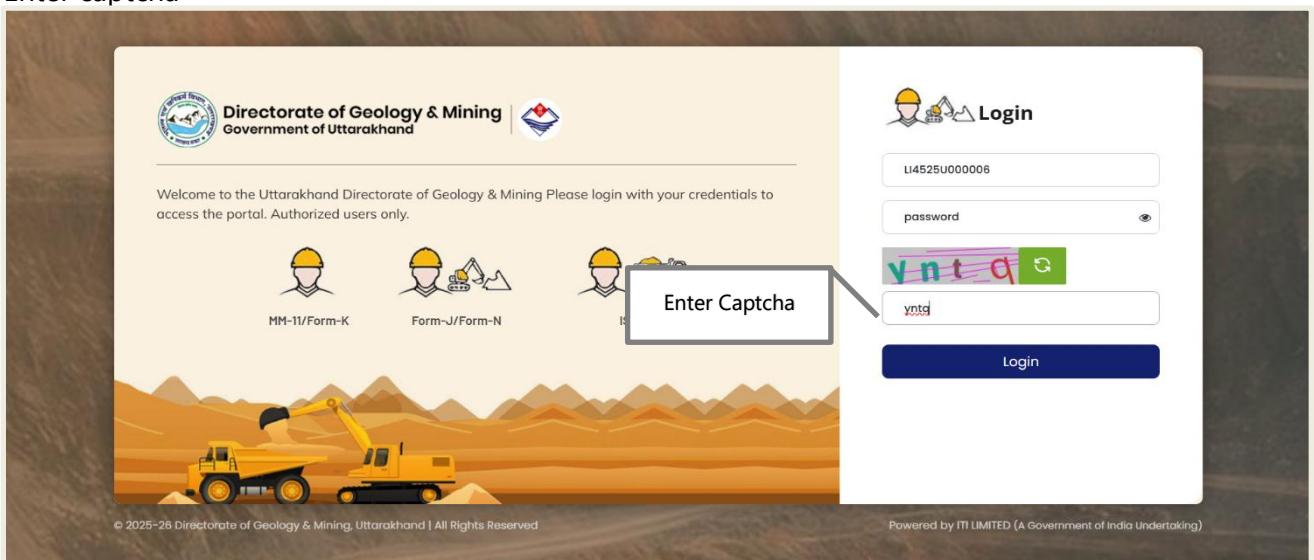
Enter captcha

Directorate of Geology & Mining
Government of Uttarakhand

Welcome to the Uttarakhand Directorate of Geology & Mining Please login with your credentials to access the portal. Authorized users only.

MM-11/Form-K

Form-J/Form-N

IS

Enter Captcha

Login

LI4525U000006

password

y n t q

yntq

Login

© 2025-28 Directorate of Geology & Mining, Uttarakhand | All Rights Reserved

Powered by ITI LIMITED (A Government of India Undertaking)